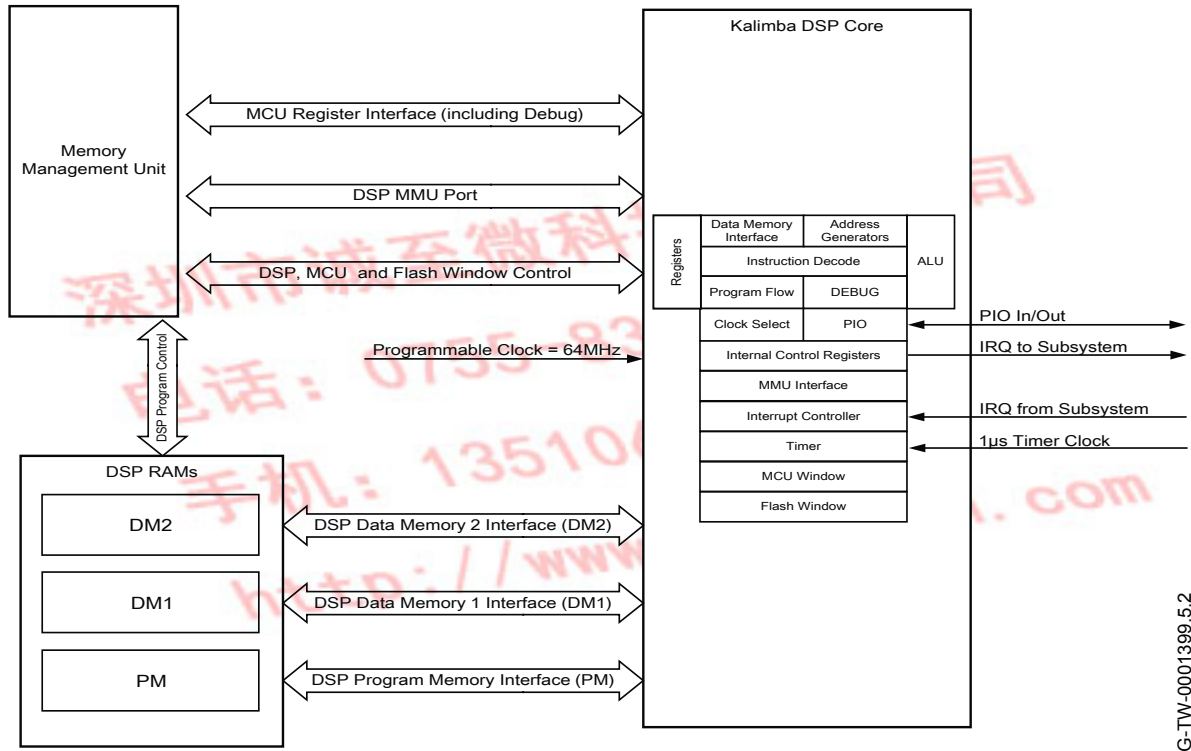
Memory Management Unit

MCU Register Interface (including Debug)

DSP MMU Port

DSP, MCU and Flash Window Control

Kalimba DSP Core

Registers

Data Memory Interface

Address Generators

Instruction Decode

ALU

Program Flow

DEBUG

Clock Select

PIO

PIO In/Out

Internal Control Registers

IRQ to Subsystem

MMU Interface

Interrupt Controller

IRQ from Subsystem

Timer

1µs Timer Clock

MCU Window

Flash Window

Programmable Clock = 64MHz

DSP Program Control

DSP RAMs

DM2

DSP Data Memory 2 Interface (DM2)

DM1

DSP Data Memory 1 Interface (DM1)

PM

DSP Program Memory Interface (PM)

G-TW-0001399.5.2

深圳市诚至微科 司
电话: 0755-83
手机: 13510
http://www .com